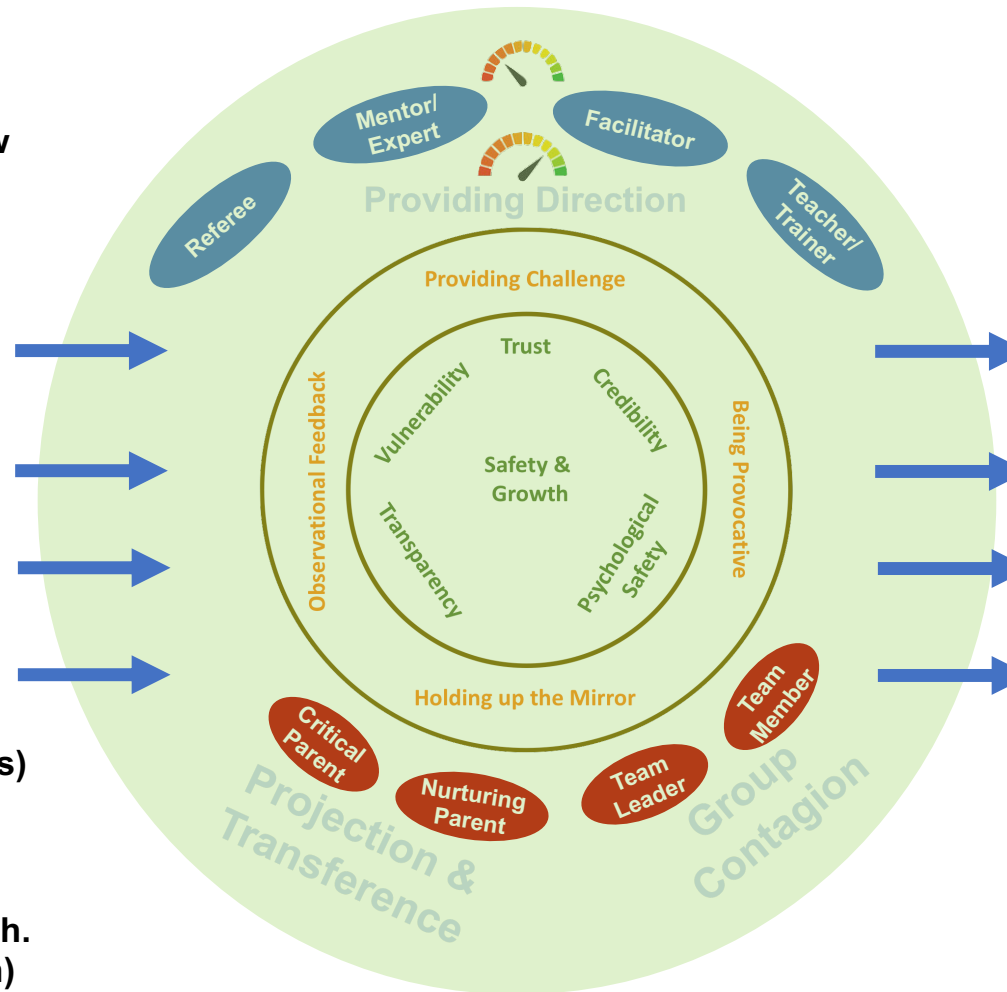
w

s)

h.
)

Mentor/ Expert

Facilitator

Referee

Teacher/ Trainer

Providing Direction

Providing Challenge

Trust

Vulnerability

Credibility

Observational Feedback

Being Provocative

Safety & Growth

Transparency

Psychological Safety

Holding up the Mirror

Critical Parent

Nurturing Parent

Team Leader

Team Member

Projection & Transference

Group Contagion